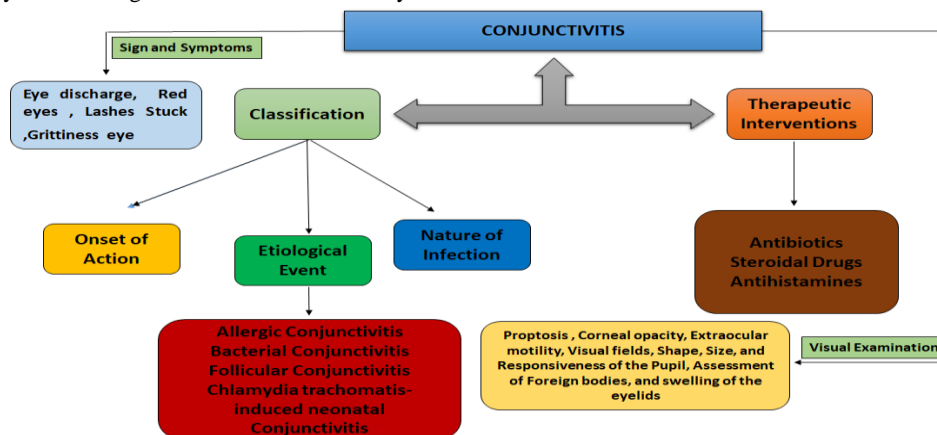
CONJUNCTIVITIS

Sign and Symptoms

Eye discharge, Red eyes , Lashes Stuck ,Grittiness eye

Classification

Therapeutic Interventions

Onset of Action

Etiological Event

Nature of Infection

Antibiotics
Steroidal Drugs
Antihistamines

Allergic Conjunctivitis
Bacterial Conjunctivitis
Follicular Conjunctivitis
Chlamydia trachomatis-induced neonatal Conjunctivitis

Proptosis , Corneal opacity, Extraocular motility, Visual fields, Shape, Size, and Responsiveness of the Pupil, Assessment of Foreign bodies, and swelling of the eyelids

Visual Examination